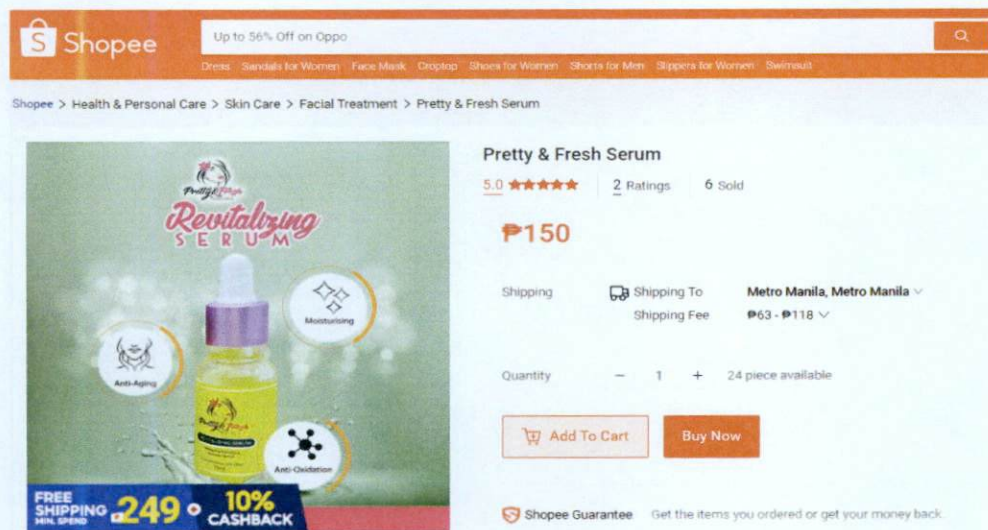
Shopee
Up to 56% Off on Oppo
Dress Sandals for Women Face Mask Croptop Shoes for Women Shorts for Men Slippers for Women Swimsuit

Shopee > Health & Personal Care > Skin Care > Facial Treatment > Pretty & Fresh Serum

Pretty & Fresh Pinya
Revitalizing SERUM
Moisturising
Anti-Aging
Anti-Oxidation
FREE SHIPPING MIN. SPEND ₱249 • 10% CASHBACK

Pretty & Fresh Serum
5.0 ★★★★★ | 2 Ratings | 6 Sold

₱150

Shipping
Shipping To Metro Manila, Metro Manila
Shipping Fee ₱63 - ₱118

Quantity − 1 + 24 piece available

Add To Cart
Buy Now

Shopee Guarantee Get the items you ordered or get your money back.